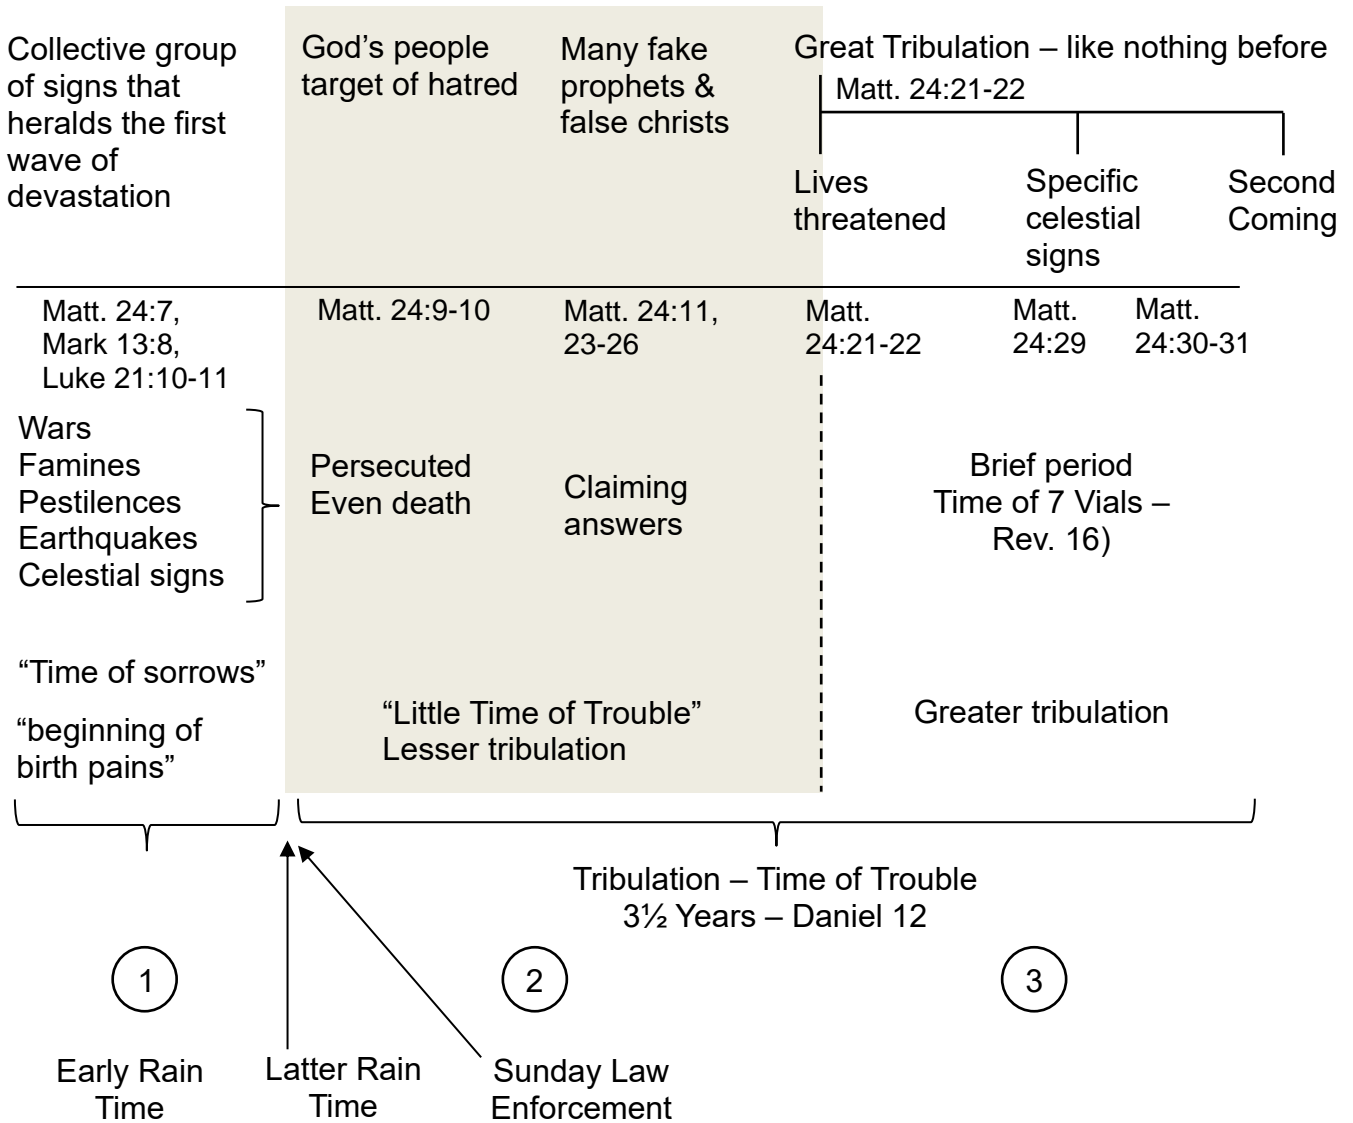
Collective group of signs that heralds the first wave of devastation

God's people target of hatred

Many fake prophets & false christs

Great Tribulation – like nothing before

Matt. 24:21-22

Lives threatened

Specific celestial signs

Second Coming

Matt. 24:7, Mark 13:8, Luke 21:10-11

Matt. 24:9-10

Matt. 24:11, 23-26

Matt. 24:21-22

Matt. 24:29

Matt. 24:30-31

Wars
Famines
Pestilences
Earthquakes
Celestial signs

Persecuted
Even death

Claiming answers

Brief period
Time of 7 Vials – Rev. 16)

"Time of sorrows"

"beginning of birth pains"

"Little Time of Trouble"
Lesser tribulation

Greater tribulation

Tribulation – Time of Trouble
3½ Years – Daniel 12

1

2

3

Early Rain Time

Latter Rain Time

Sunday Law Enforcement